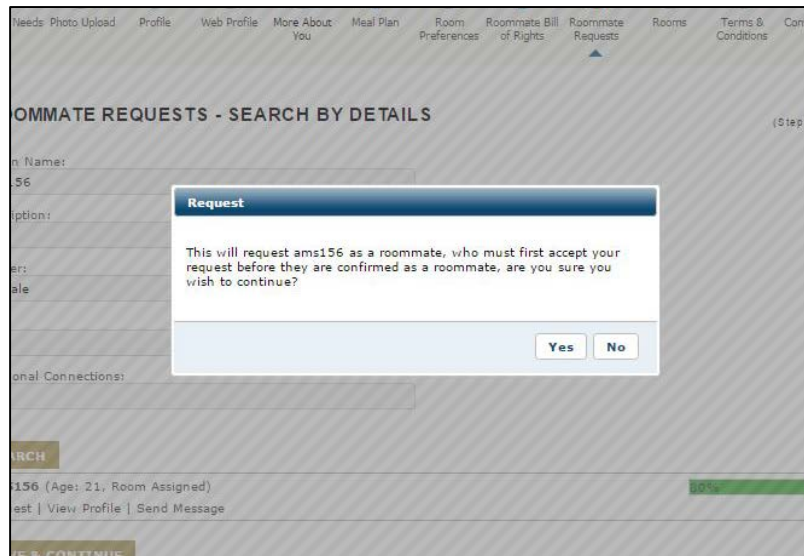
Needs Photo Upload Profile Web Profile More About You Meal Plan Room Preferences Roommate Bill of Rights Roommate Requests Rooms Terms & Conditions Con

OMMATE REQUESTS - SEARCH BY DETAILS

(Step

n Name:
156

iption:

er:
ale

onal Connections:

RCH

156 (Age: 21, Room Assigned)
est | View Profile | Send Message

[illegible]

Request

This will request ams156 as a roommate, who must first accept your request before they are confirmed as a roommate, are you sure you wish to continue?

Yes No

VE & CONTINUE